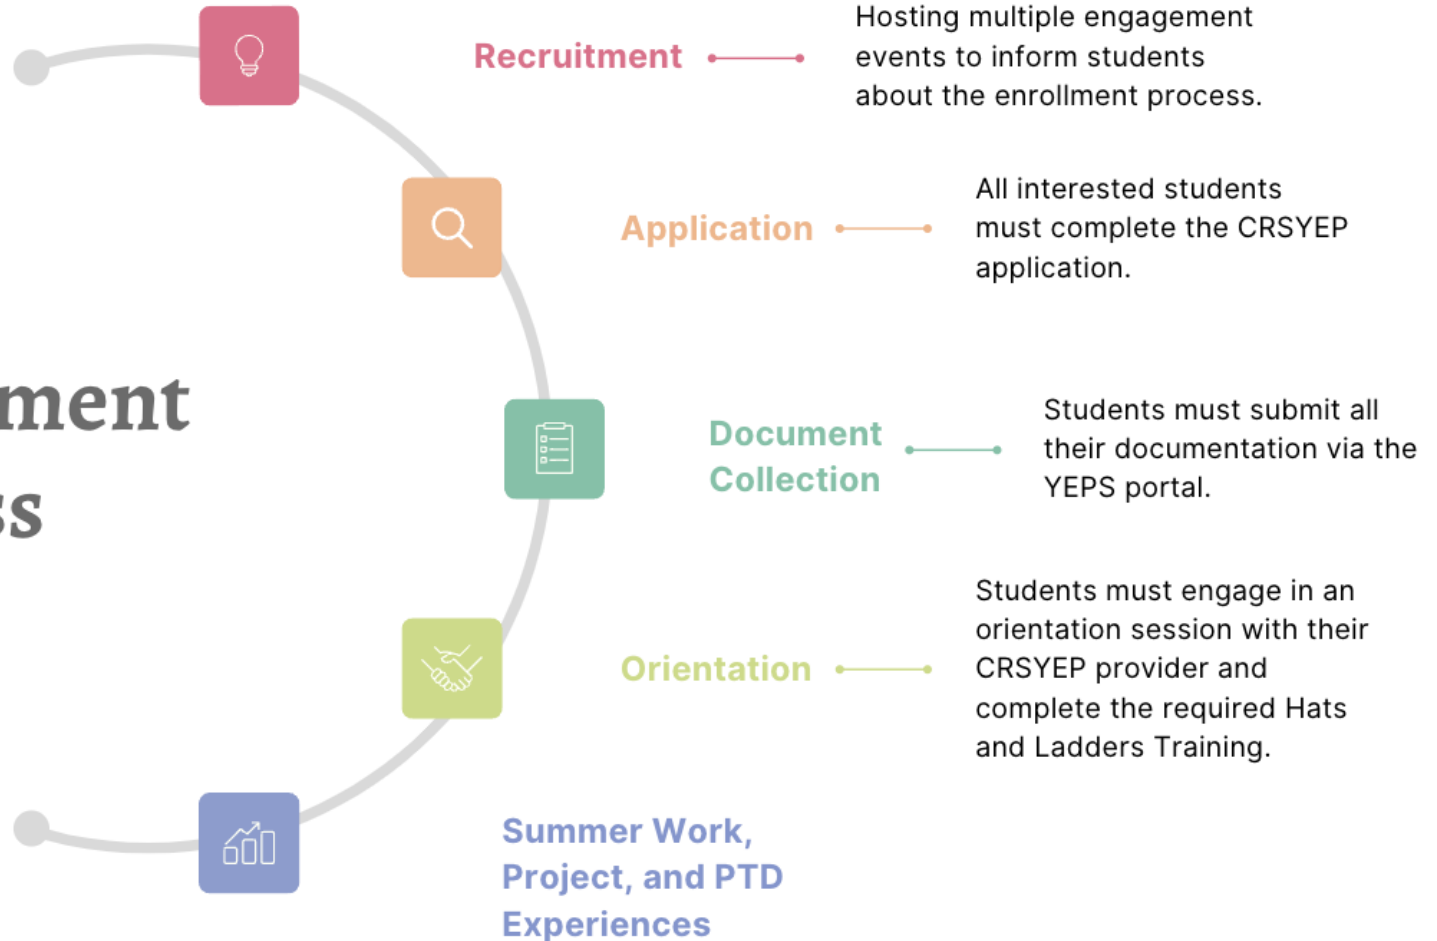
ment
ss

Recruitment

Hosting multiple engagement events to inform students about the enrollment process.

Application

All interested students must complete the CRSYEP application.

Document Collection

Students must submit all their documentation via the YEPS portal.

Orientation

Students must engage in an orientation session with their CRSYEP provider and complete the required Hats and Ladders Training.

Summer Work, Project, and PTD Experiences